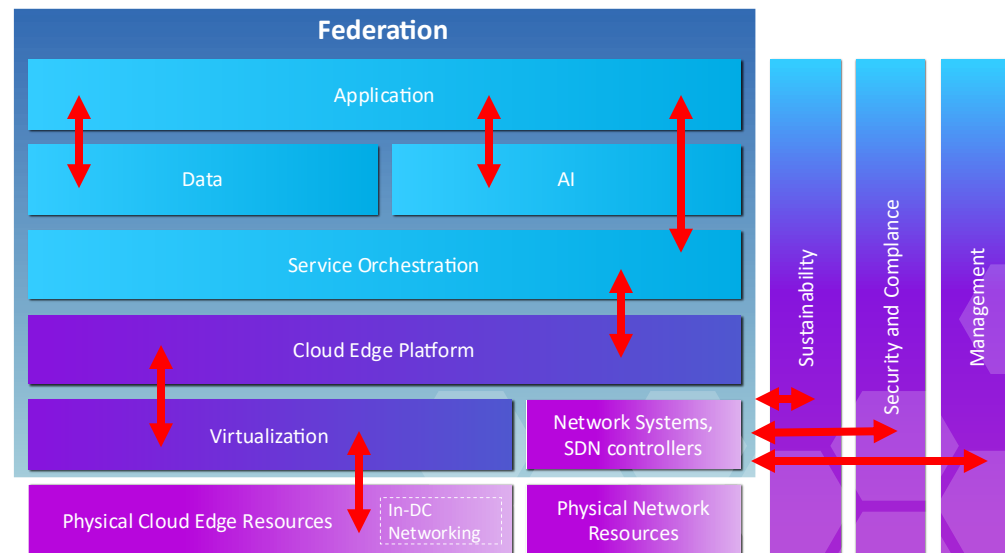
Federation

Application

Data

AI

Service Orchestration

Cloud Edge Platform

Virtualization

Network Systems, SDN controllers

Physical Cloud Edge Resources

In-DC Networking

Physical Network Resources

Sustainability

Security and Compliance

Management